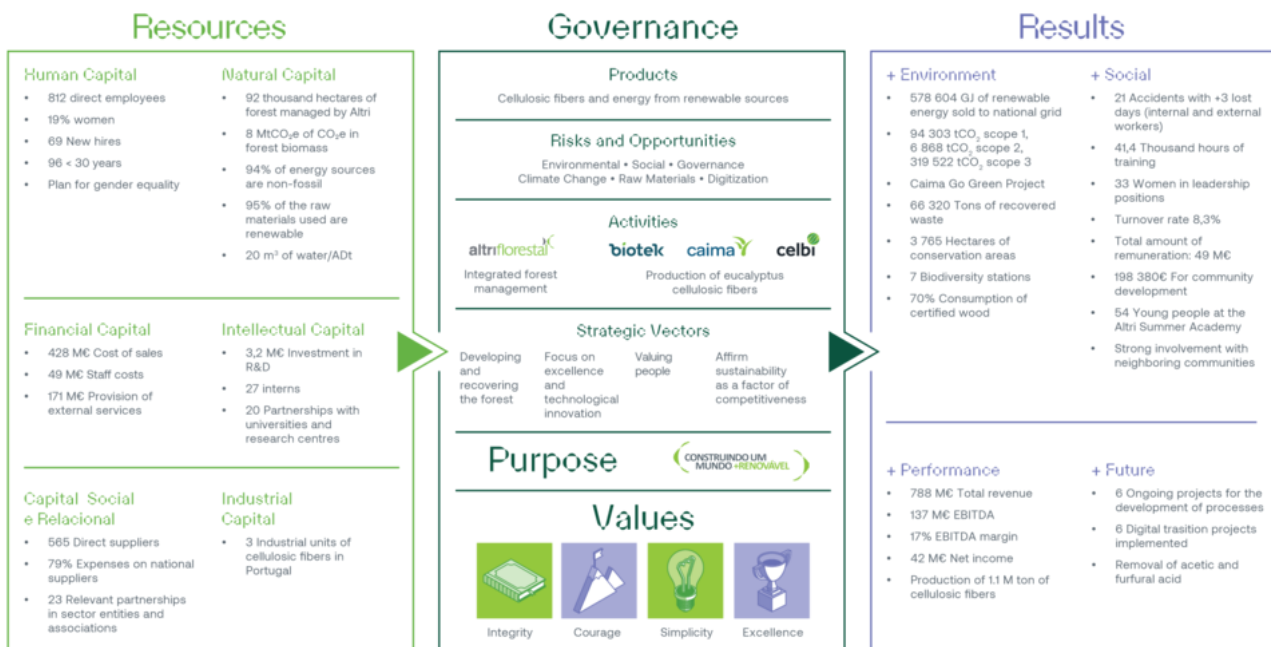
Resources

Human Capital
- 812 direct employees
- 19% women
- 69 New hires
- 96 < 30 years
- Plan for gender equality

Natural Capital
- 92 thousand hectares of forest managed by Altri
- 8 MtCO$_2$e of CO$_2$e in forest biomass
- 94% of energy sources are non-fossil
- 95% of the raw materials used are renewable
- 20 m$^3$ of water/ADt

Financial Capital
- 428 M€ Cost of sales
- 49 M€ Staff costs
- 171 M€ Provision of external services

Intellectual Capital
- 3,2 M€ Investment in R&D
- 27 interns
- 20 Partnerships with universities and research centres

Capital Social e Relacional
- 565 Direct suppliers
- 79% Expenses on national suppliers
- 23 Relevant partnerships in sector entities and associations

Industrial Capital
- 3 Industrial units of cellulosic fibers in Portugal

Governance

Products
Cellulosic fibers and energy from renewable sources

Risks and Opportunities
Environmental • Social • Governance
Climate Change • Raw Materials • Digitization

Activities
altriflorestal biotek caima celbi
Integrated forest management
Production of eucalyptus cellulosic fibers

Strategic Vectors
Developing and recovering the forest
Focus on excellence and technological innovation
Valuing people
Affirm sustainability as a factor of competitiveness

Purpose
CONSTRUINDO UM MUNDO +RENOVÁVEL

Values
Integrity Courage Simplicity Excellence

Results

+ Environment
- 578 604 GJ of renewable energy sold to national grid
- 94 303 tCO$_2$ scope 1, 6 868 tCO$_2$ scope 2, 319 522 tCO$_2$ scope 3
- Caima Go Green Project
- 66 320 Tons of recovered waste
- 3 765 Hectares of conservation areas
- 7 Biodiversity stations
- 70% Consumption of certified wood

+ Social
- 21 Accidents with +3 lost days (internal and external workers)
- 41,4 Thousand hours of training
- 33 Women in leadership positions
- Turnover rate 8,3%
- Total amount of remuneration: 49 M€
- 198 380€ For community development
- 54 Young people at the Altri Summer Academy
- Strong involvement with neighboring communities

+ Performance
- 788 M€ Total revenue
- 137 M€ EBITDA
- 17% EBITDA margin
- 42 M€ Net income
- Production of 1.1 M ton of cellulosic fibers

+ Future
- 6 Ongoing projects for the development of processes
- 6 Digital trasition projects implemented
- Removal of acetic and furfural acid